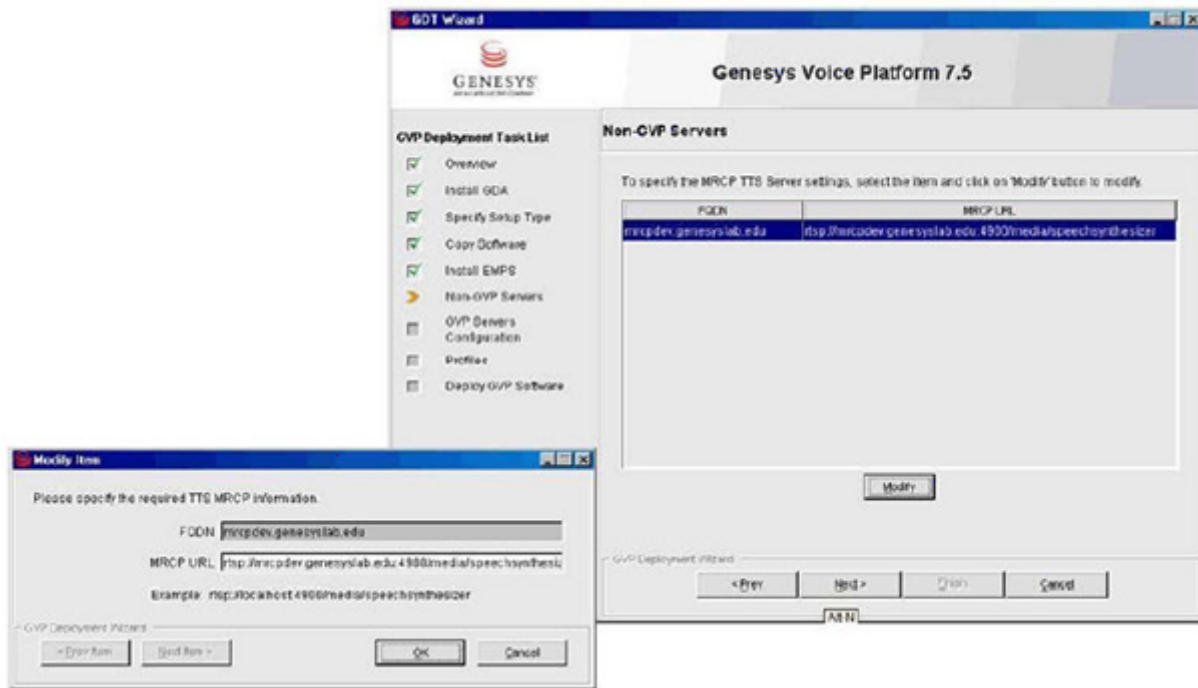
GDT Wizard

GENESYS

Genesys Voice Platform 7.5

GVP Deployment Task List

Overview

Install GDA

Specify Setup Type

Copy Software

Install EMPS

Non-GVP Servers

GVP Servers Configuration

Profiles

Deploy GVP Software

Non-GVP Servers

To specify the MRCP TTS Server settings, select the item and click on 'Modify' button to modify.

| FQDN | MRCP URL |
|---|---|
| mrcpdev.genesyslab.edu | rtsp://mrcpdev.genesyslab.edu:4900/media/speechsynthesizer |

Modify

GVP Deployment Wizard

< Prev

Next >

Finish

Cancel

Alt N

Modify Item

Please specify the required TTS MRCP information.

FQDN mrcpdev.genesyslab.edu

MRCP URL rtsp://mrcpdev.genesyslab.edu:4900/media/speechsynthesiz

Example: rtsp://localhost:4900/media/speechsynthesizer

GVP Deployment Wizard

< Prev Item

Next Item >

OK

Cancel